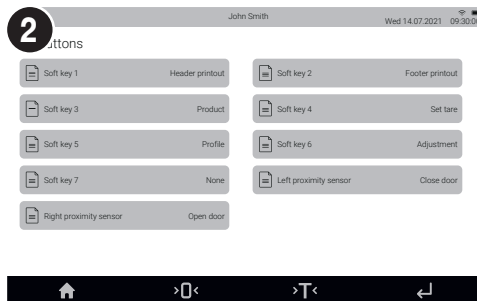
2

John Smith

Wed 14.07.2021 09:30:0

uttons

Soft key 1 Header printout

Soft key 2 Footer printout

Soft key 3 Product

Soft key 4 Set tare

Soft key 5 Profile

Soft key 6 Adjustment

Soft key 7 None

Left proximity sensor Close door

Right proximity sensor Open door

›0‹

›T‹